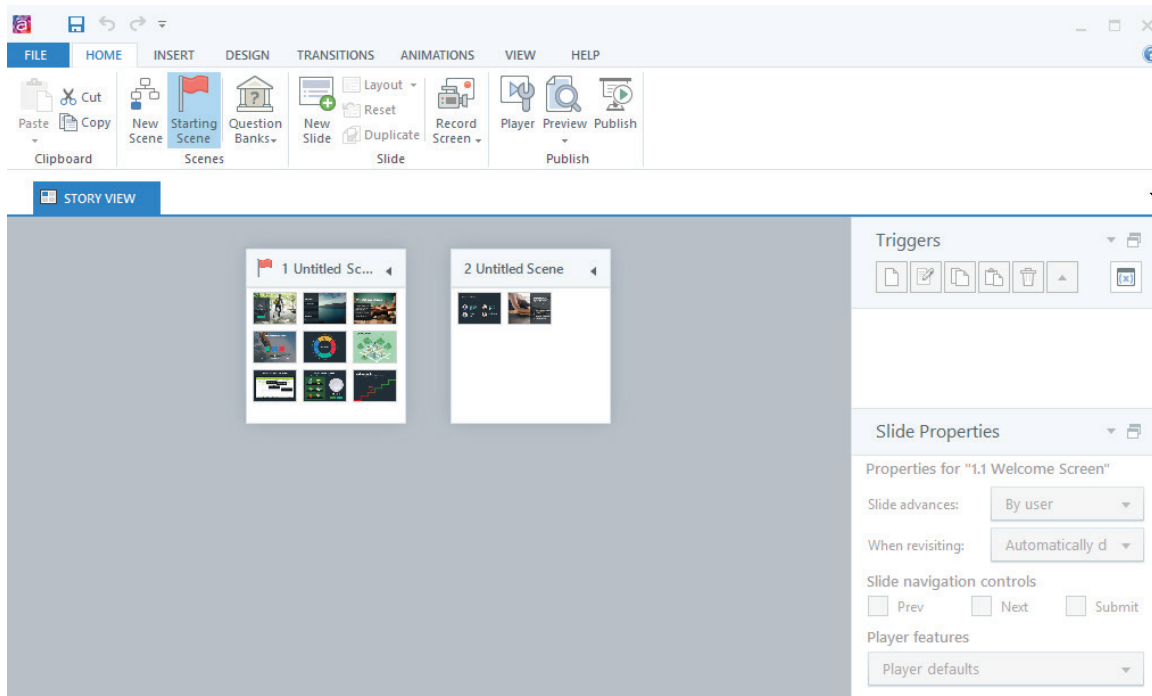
FILE HOME INSERT DESIGN TRANSITIONS ANIMATIONS VIEW HELP

Paste Cut Copy
Clipboard

New Scene Starting Scene Question Banks
Scenes

New Slide Layout Reset Duplicate Record Screen
Slide

Player Preview Publish
Publish

STORY VIEW

1 Untitled Sc...

2 Untitled Scene

Triggers

Slide Properties

Properties for "1.1 Welcome Screen"

Slide advances: By user

When revisiting: Automatically d

Slide navigation controls

Prev Next Submit

Player features

Player defaults